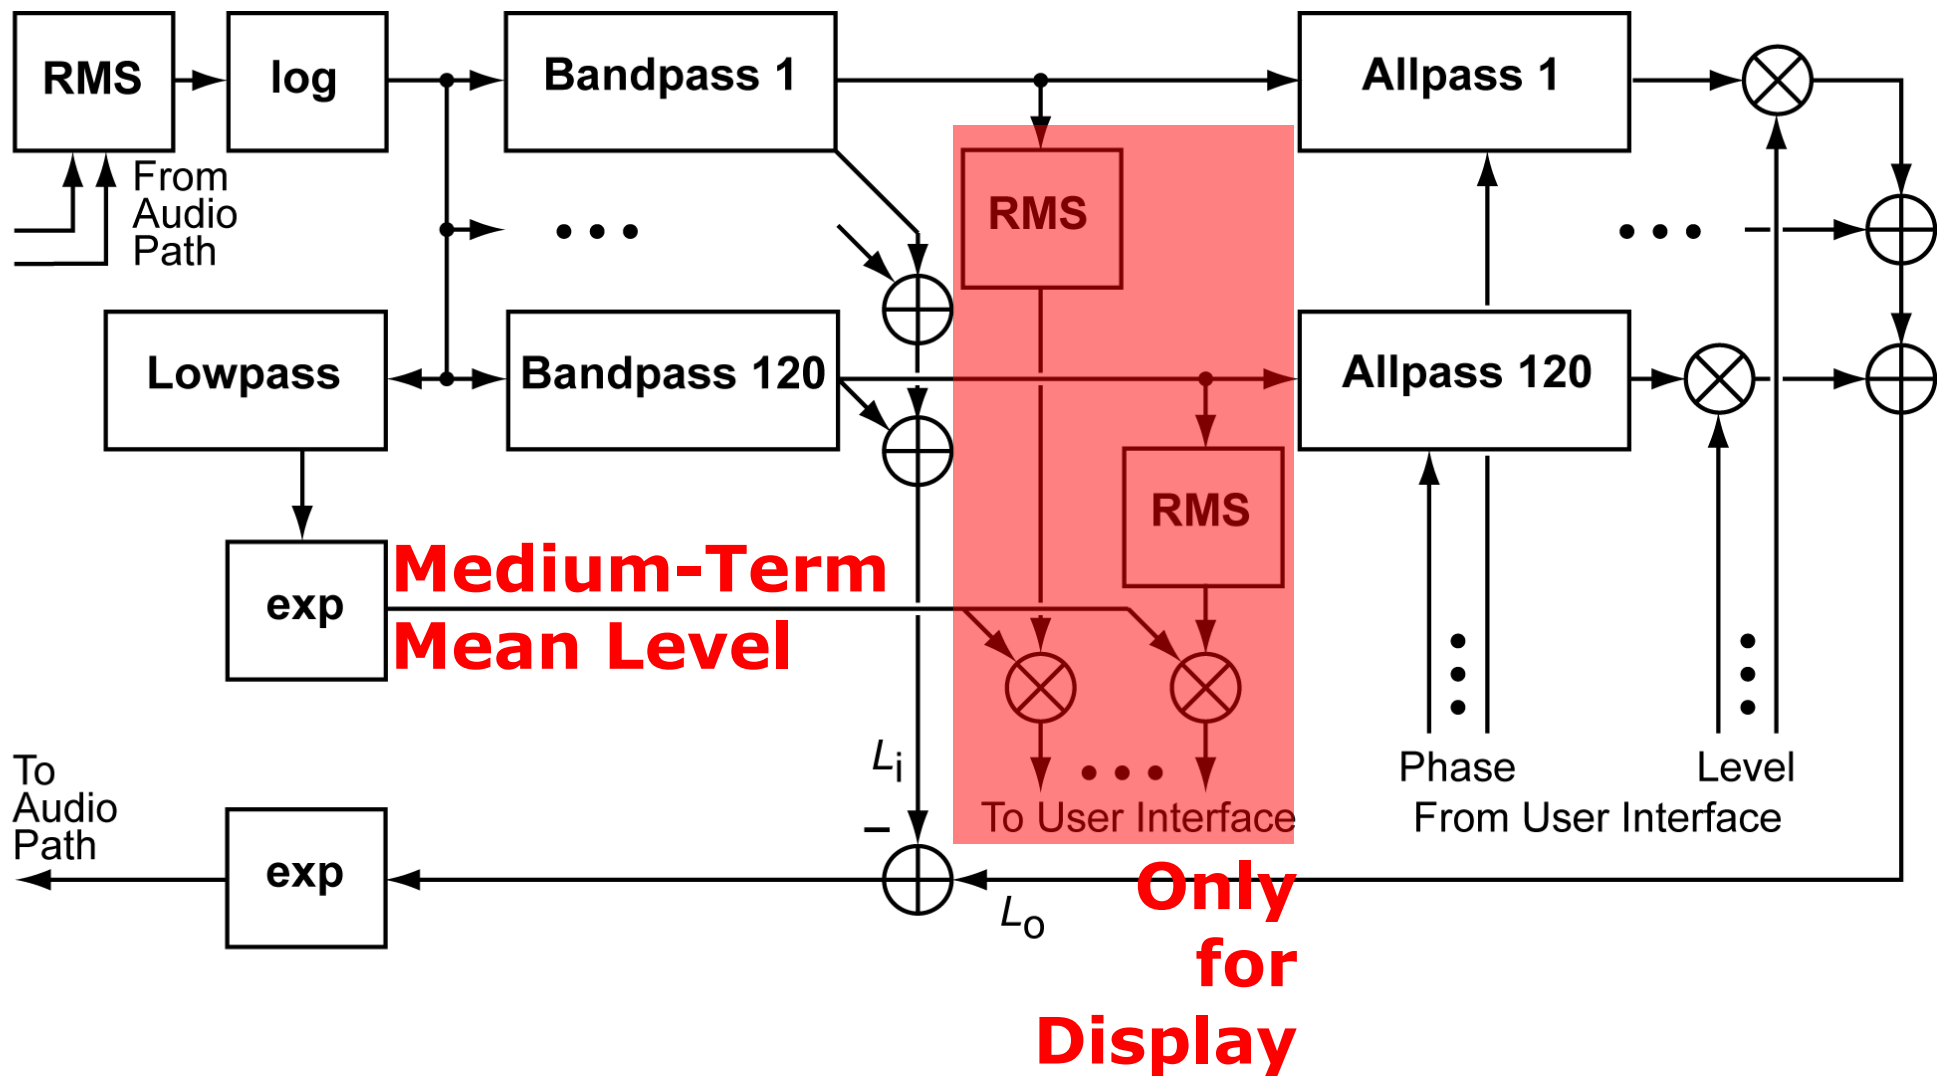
RMS

log

Bandpass 1

Allpass 1

From Audio Path

RMS

Lowpass

Bandpass 120

Allpass 120

RMS

exp

Medium-Term Mean Level

$L_i$

To Audio Path

Phase

Level

To User Interface

From User Interface

–

exp

$L_o$

Only for Display